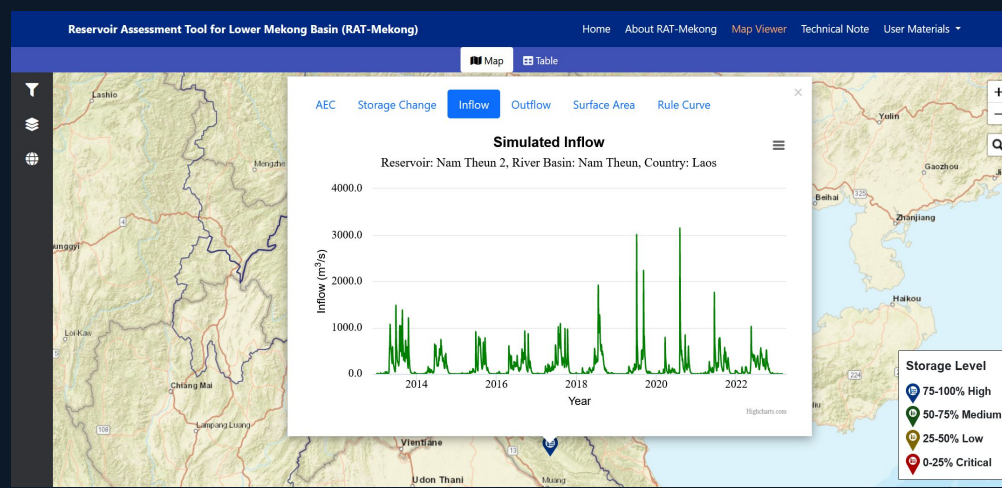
Reservoir Assessment Tool for Lower Mekong Basin (RAT-Mekong)

Home About RAT-Mekong Map Viewer Technical Note User Materials

Map Table

Lashio
Mengghe
Yulin
Gaozhou
Beihai
Zhanjiang
Haikou
Chiang Mai
Lampang Luang
Vientiane
Udon Thani
Muang
Loi-Kaw
unggyi

AEC Storage Change Inflow Outflow Surface Area Rule Curve

×

Simulated Inflow

Reservoir: Nam Theun 2, River Basin: Nam Theun, Country: Laos

4000.0
3000.0
2000.0
1000.0
0.0

Inflow ($m^3/s$)

2014 2016 2018 2020 2022

Year

Highcharts.com

Storage Level
75-100% High
50-75% Medium
25-50% Low
0-25% Critical